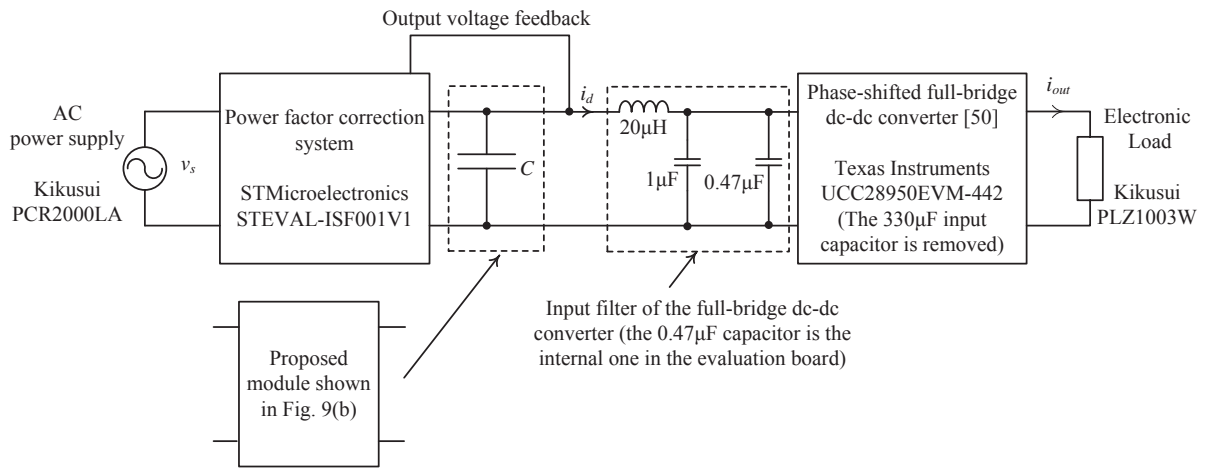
Output voltage feedback

AC power supply

$v_s$

Kikusui PCR2000LA

Power factor correction system

STMicroelectronics STEVAL-ISF001V1

$C$

$i_d$

20μH

1μF

0.47μF

Phase-shifted full-bridge dc-dc converter [50]

Texas Instruments UCC28950EVM-442 (The 330μF input capacitor is removed)

$i_{out}$

Electronic Load

Kikusui PLZ1003W

Input filter of the full-bridge dc-dc converter (the 0.47μF capacitor is the internal one in the evaluation board)

Proposed module shown in Fig. 9(b)